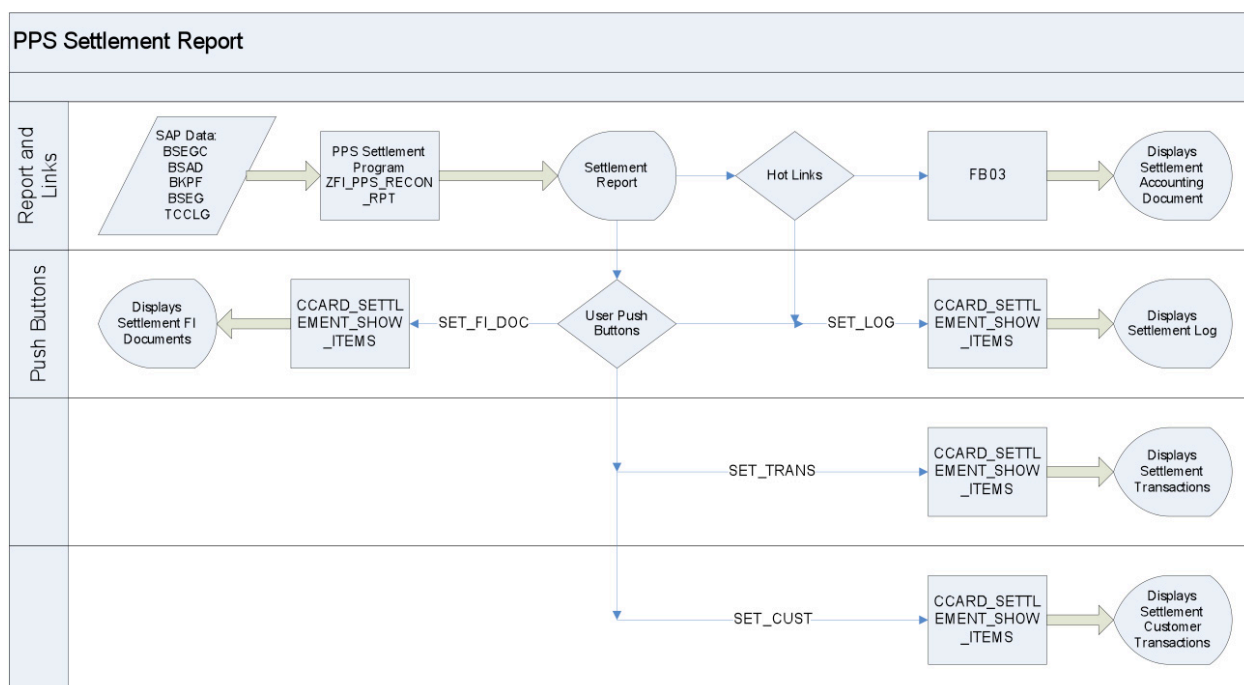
PPS Settlement Report

Report and Links

SAP Data: BSEGC BSAD BKPF BSEG TCCLG

PPS Settlement Program ZFI_PPS_RECON_RPT

Settlement Report

Hot Links

FB03

Displays Settlement Accounting Document

Push Buttons

Displays Settlement FI Documents

CCARD_SETTLEMENT_SHOW_ITEMS

SET_FI_DOC

User Push Buttons

SET_LOG

CCARD_SETTLEMENT_SHOW_ITEMS

Displays Settlement Log

SET_TRANS

CCARD_SETTLEMENT_SHOW_ITEMS

Displays Settlement Transactions

SET_CUST

CCARD_SETTLEMENT_SHOW_ITEMS

Displays Settlement Customer Transactions